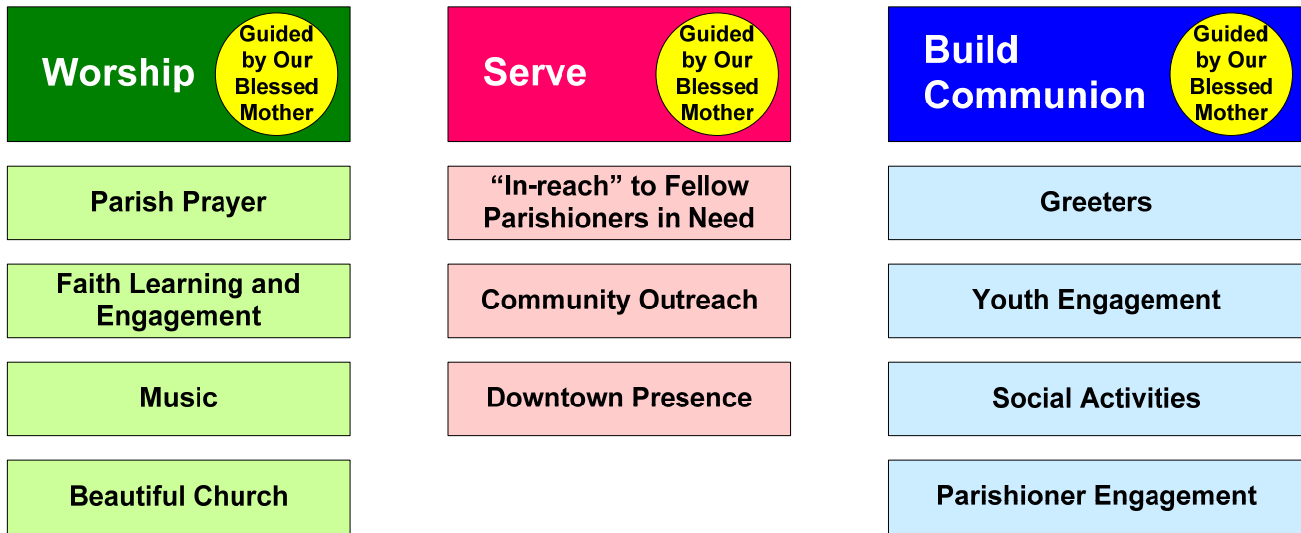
Worship

Guided by Our Blessed Mother

Parish Prayer

Faith Learning and Engagement

Music

Beautiful Church

Serve

Guided by Our Blessed Mother

"In-reach" to Fellow Parishioners in Need

Community Outreach

Downtown Presence

Build Communion

Guided by Our Blessed Mother

Greeters

Youth Engagement

Social Activities

Parishioner Engagement